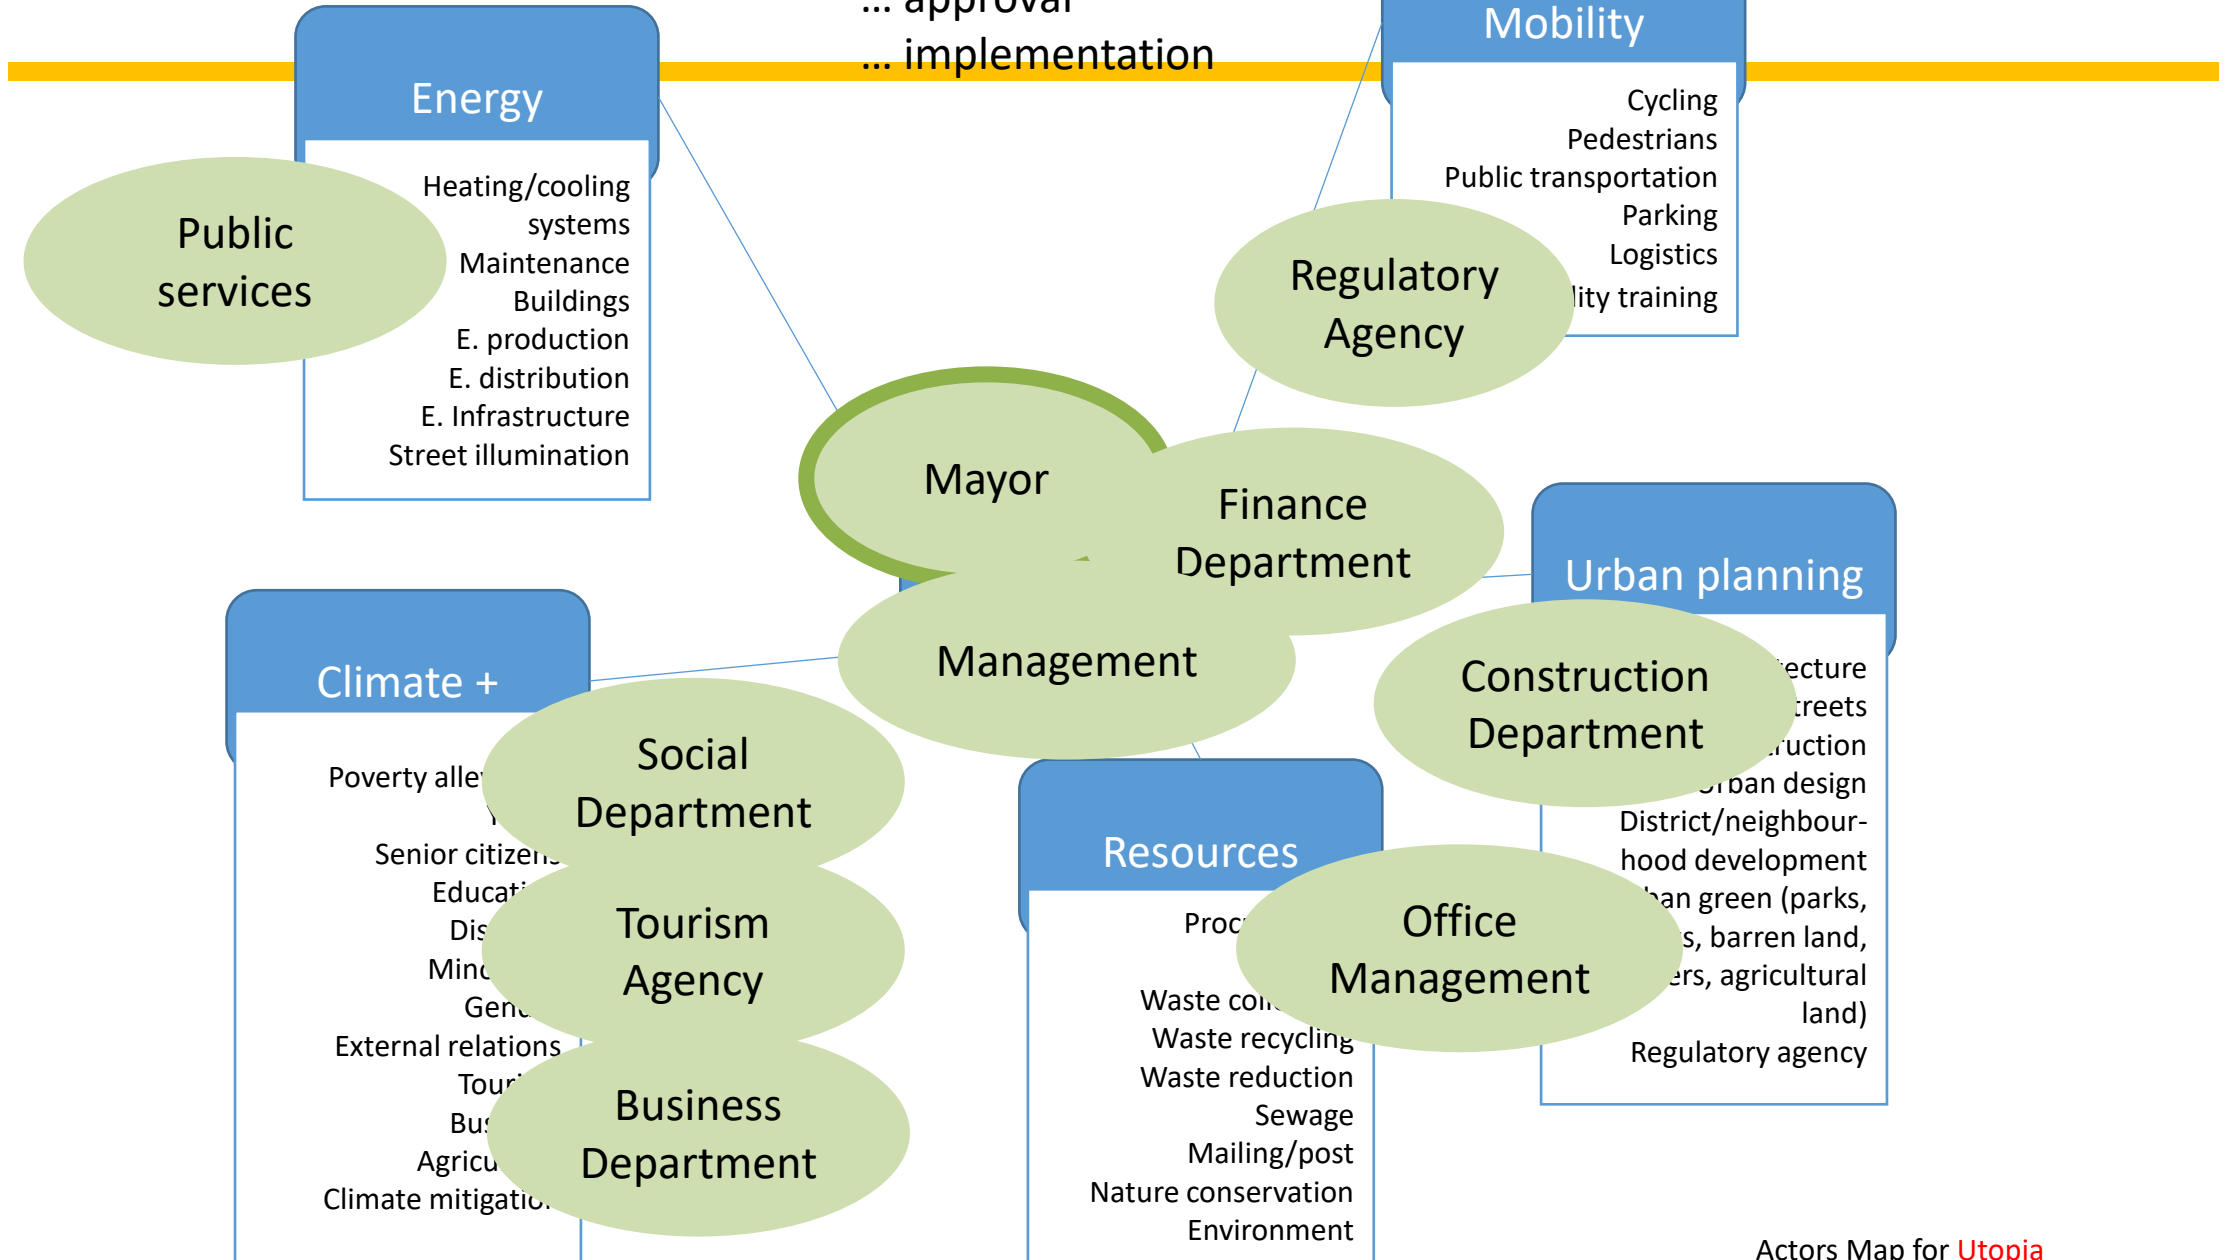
… approval
… implementation

Energy

Heating/cooling systems
Maintenance
Buildings
E. production
E. distribution
E. Infrastructure
Street illumination

Public services

Mobility

Cycling
Pedestrians
Public transportation
Parking
Logistics
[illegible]lity training

Regulatory Agency

Mayor

Finance Department

Management

Urban planning

Construction Department

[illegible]ecture
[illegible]treets
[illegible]ruction
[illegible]rban design
District/neighbourhood development
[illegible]an green (parks, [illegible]s, barren land, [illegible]ers, agricultural land)
Regulatory agency

Climate +

Poverty alle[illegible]
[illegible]
Senior citizen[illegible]
Educat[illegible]
Dis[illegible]
Mino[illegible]
Gen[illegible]
External relations
Tour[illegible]
Bus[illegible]
Agricu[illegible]
Climate mitigatio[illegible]

Social Department

Tourism Agency

Business Department

Resources

Proc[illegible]
Waste co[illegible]
Waste recycling
Waste reduction
Sewage
Mailing/post
Nature conservation
Environment

Office Management

Actors Map for Utopia